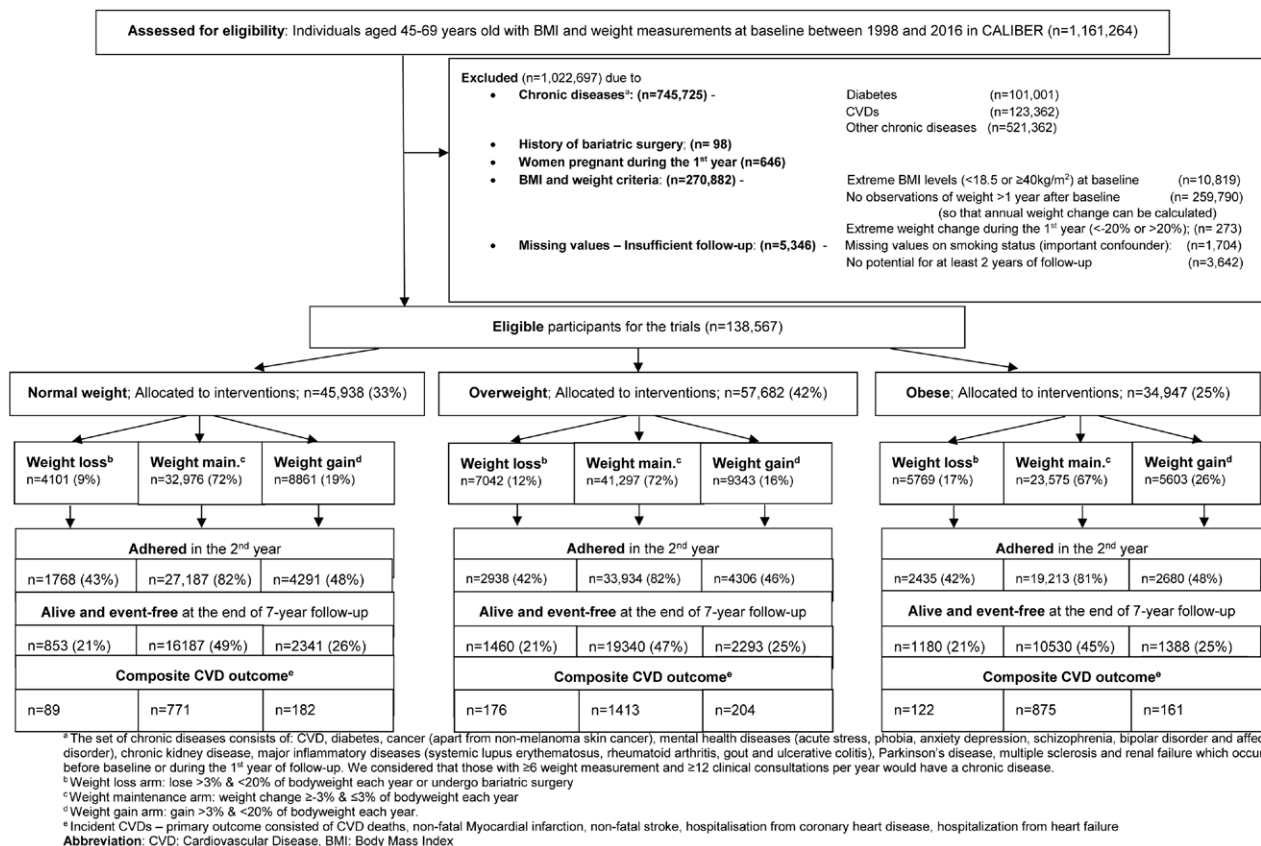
**Assessed for eligibility**: Individuals aged 45-69 years old with BMI and weight measurements at baseline between 1998 and 2016 in CALIBER (n=1,161,264)

**Excluded** (n=1,022,697) due to

- **Chronic diseases$^a$: (n=745,725)** - Diabetes (n=101,001) CVDs (n=123,362) Other chronic diseases (n=521,362)
- **History of bariatric surgery**; **(n= 98)**
- **Women pregnant during the 1$^{st}$ year (n=646)**
- **BMI and weight criteria**: **(n=270,882)** - Extreme BMI levels (<18.5 or ≥40kg/m$^2$) at baseline (n=10,819) No observations of weight >1 year after baseline (n= 259,790) (so that annual weight change can be calculated) Extreme weight change during the 1$^{st}$ year (<-20% or >20%); (n= 273)
- **Missing values – Insufficient follow-up**: **(n=5,346)** - Missing values on smoking status (important confounder): (n=1,704) No potential for at least 2 years of follow-up (n=3,642)

**Eligible** participants for the trials (n=138,567)

**Normal weight**; Allocated to interventions; n=45,938 (33%)

**Overweight**; Allocated to interventions; n=57,682 (42%)

**Obese**; Allocated to interventions; n=34,947 (25%)

| **Weight loss$^b$** n=4101 (9%) | **Weight main.$^c$** n=32,976 (72%) | **Weight gain$^d$** n=8861 (19%) |
|---|---|---|
| **Adhered** in the 2$^{nd}$ year | | |
| n=1768 (43%) | n=27,187 (82%) | n=4291 (48%) |
| **Alive and event-free** at the end of 7-year follow-up | | |
| n=853 (21%) | n=16187 (49%) | n=2341 (26%) |
| **Composite CVD outcome$^e$** | | |
| n=89 | n=771 | n=182 |

| **Weight loss$^b$** n=7042 (12%) | **Weight main.$^c$** n=41,297 (72%) | **Weight gain$^d$** n=9343 (16%) |
|---|---|---|
| **Adhered** in the 2$^{nd}$ year | | |
| n=2938 (42%) | n=33,934 (82%) | n=4306 (46%) |
| **Alive and event-free** at the end of 7-year follow-up | | |
| n=1460 (21%) | n=19340 (47%) | n=2293 (25%) |
| **Composite CVD outcome$^e$** | | |
| n=176 | n=1413 | n=204 |

| **Weight loss$^b$** n=5769 (17%) | **Weight main.$^c$** n=23,575 (67%) | **Weight gain$^d$** n=5603 (26%) |
|---|---|---|
| **Adhered** in the 2$^{nd}$ year | | |
| n=2435 (42%) | n=19,213 (81%) | n=2680 (48%) |
| **Alive and event-free** at the end of 7-year follow-up | | |
| n=1180 (21%) | n=10530 (45%) | n=1388 (25%) |
| **Composite CVD outcome$^e$** | | |
| n=122 | n=875 | n=161 |

$^a$ The set of chronic diseases consists of: CVD, diabetes, cancer (apart from non-melanoma skin cancer), mental health diseases (acute stress, phobia, anxiety depression, schizophrenia, bipolar disorder and affec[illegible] disorder), chronic kidney disease, major inflammatory diseases (systemic lupus erythematosus, rheumatoid arthritis, gout and ulcerative colitis), Parkinson's disease, multiple sclerosis and renal failure which occu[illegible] before baseline or during the 1$^{st}$ year of follow-up. We considered that those with ≥6 weight measurement and ≥12 clinical consultations per year would have a chronic disease.
$^b$ Weight loss arm: lose >3% & <20% of bodyweight each year or undergo bariatric surgery
$^c$ Weight maintenance arm: weight change ≥-3% & ≤3% of bodyweight each year
$^d$ Weight gain arm: gain >3% & <20% of bodyweight each year.
$^e$ Incident CVDs – primary outcome consisted of CVD deaths, non-fatal Myocardial infarction, non-fatal stroke, hospitalisation from coronary heart disease, hospitalization from heart failure
**Abbreviation**: CVD: Cardiovascular Disease, BMI: Body Mass Index